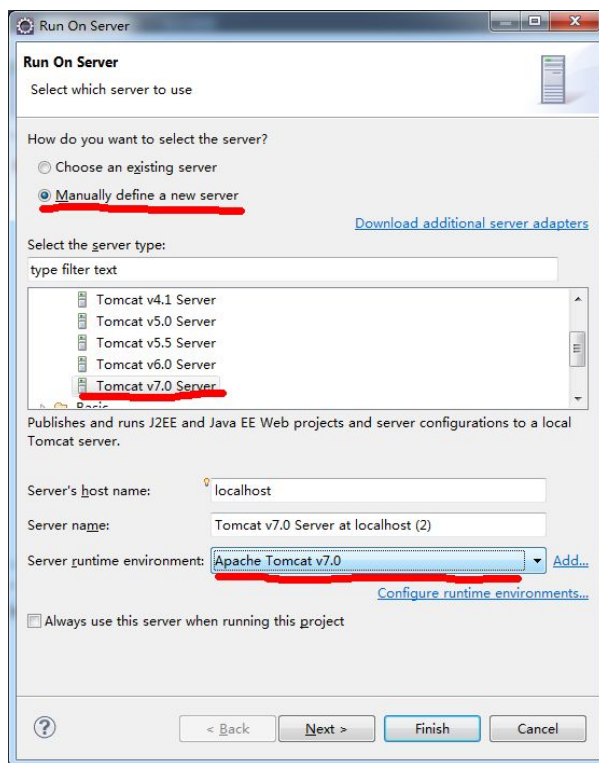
Run On Server

Run On Server

Select which server to use

How do you want to select the server?

Choose an existing server

Manually define a new server

Download additional server adapters

Select the server type:

type filter text

Tomcat v4.1 Server
Tomcat v5.0 Server
Tomcat v5.5 Server
Tomcat v6.0 Server
Tomcat v7.0 Server
Basic

Publishes and runs J2EE and Java EE Web projects and server configurations to a local Tomcat server.

Server's host name: localhost

Server name: Tomcat v7.0 Server at localhost (2)

Server runtime environment: Apache Tomcat v7.0 Add...

Configure runtime environments...

Always use this server when running this project

?

< Back Next > Finish Cancel